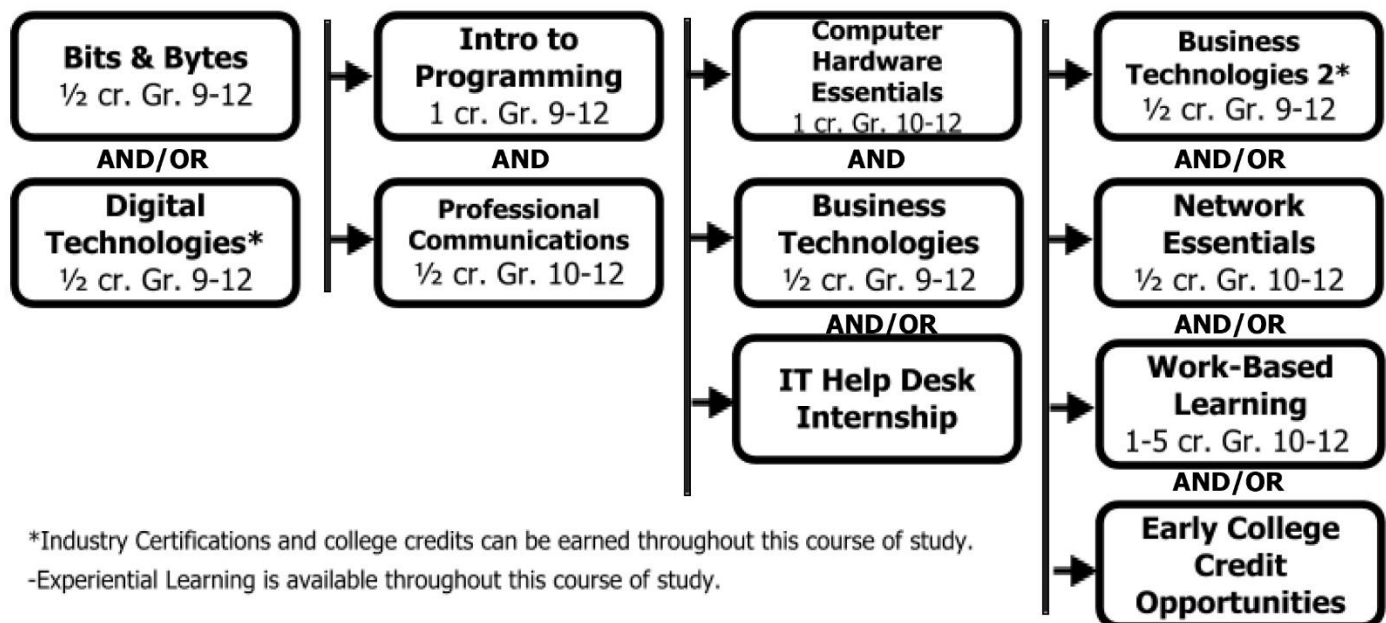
Bits & Bytes
½ cr. Gr. 9-12

AND/OR

Digital Technologies*
½ cr. Gr. 9-12

Intro to Programming
1 cr. Gr. 9-12

AND

Professional Communications
½ cr. Gr. 10-12

Computer Hardware Essentials
1 cr. Gr. 10-12

AND

Business Technologies
½ cr. Gr. 9-12

AND/OR

IT Help Desk Internship

Business Technologies 2*
½ cr. Gr. 9-12

AND/OR

Network Essentials
½ cr. Gr. 10-12

AND/OR

Work-Based Learning
1-5 cr. Gr. 10-12

AND/OR

Early College Credit Opportunities

*Industry Certifications and college credits can be earned throughout this course of study.
-Experiential Learning is available throughout this course of study.